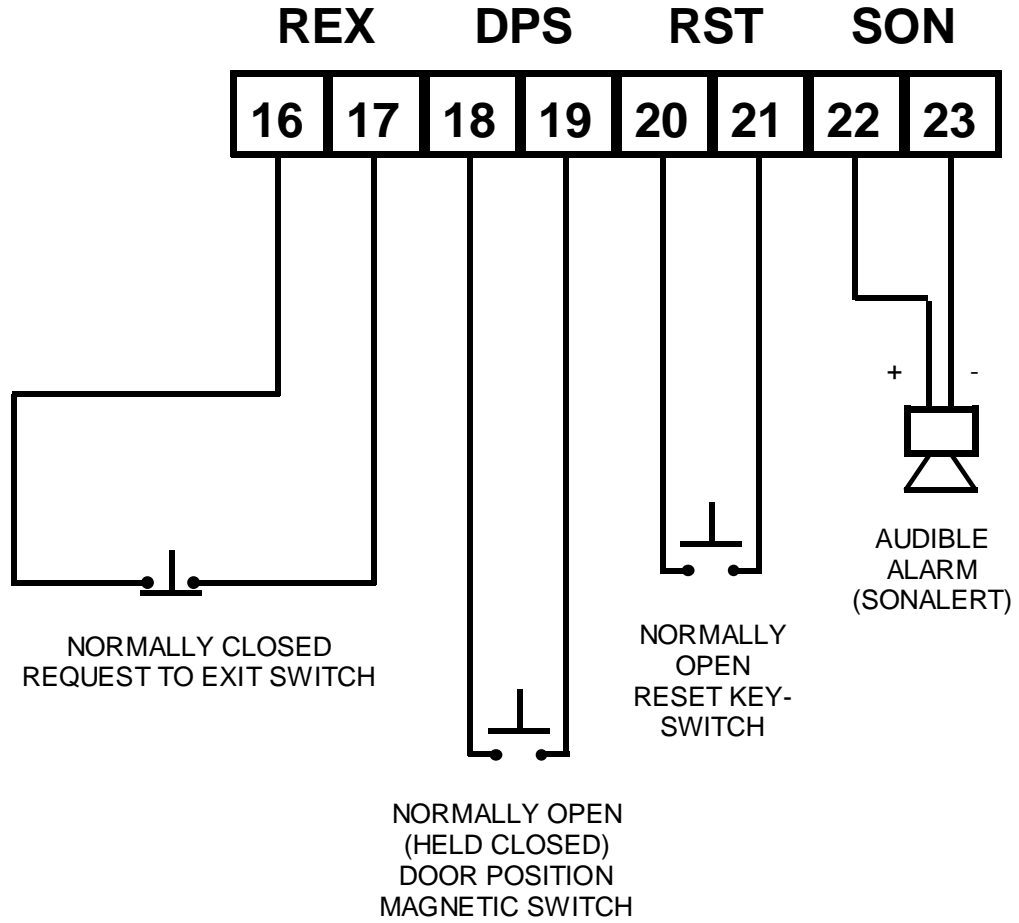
REX DPS RST SON

16 17 18 19 20 21 22 23

+ -

AUDIBLE ALARM (SONALERT)

NORMALLY CLOSED REQUEST TO EXIT SWITCH

NORMALLY OPEN RESET KEY-SWITCH

NORMALLY OPEN (HELD CLOSED) DOOR POSITION MAGNETIC SWITCH